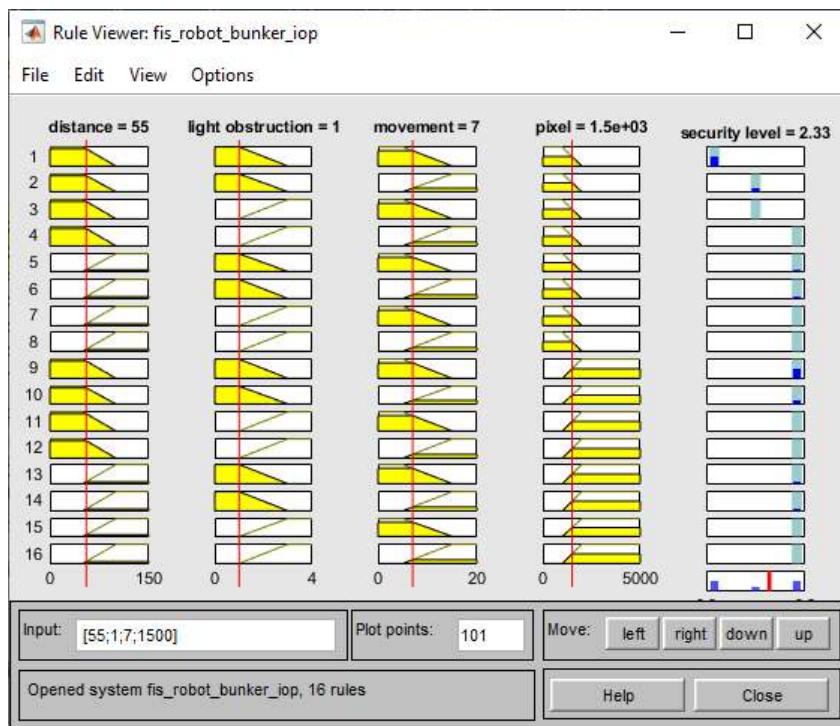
Rule Viewer: fis_robot_bunker_iop

File Edit View Options

distance = 55
light obstruction = 1
movement = 7
pixel = 1.5e+03
security level = 2.33

1
2
3
4
5
6
7
8
9
10
11
12
13
14
15
16

0 150
0 4
0 20
0 5000

Input: [55;1;7;1500]
Plot points: 101
Move: left right down up

Opened system fis_robot_bunker_iop, 16 rules
Help
Close